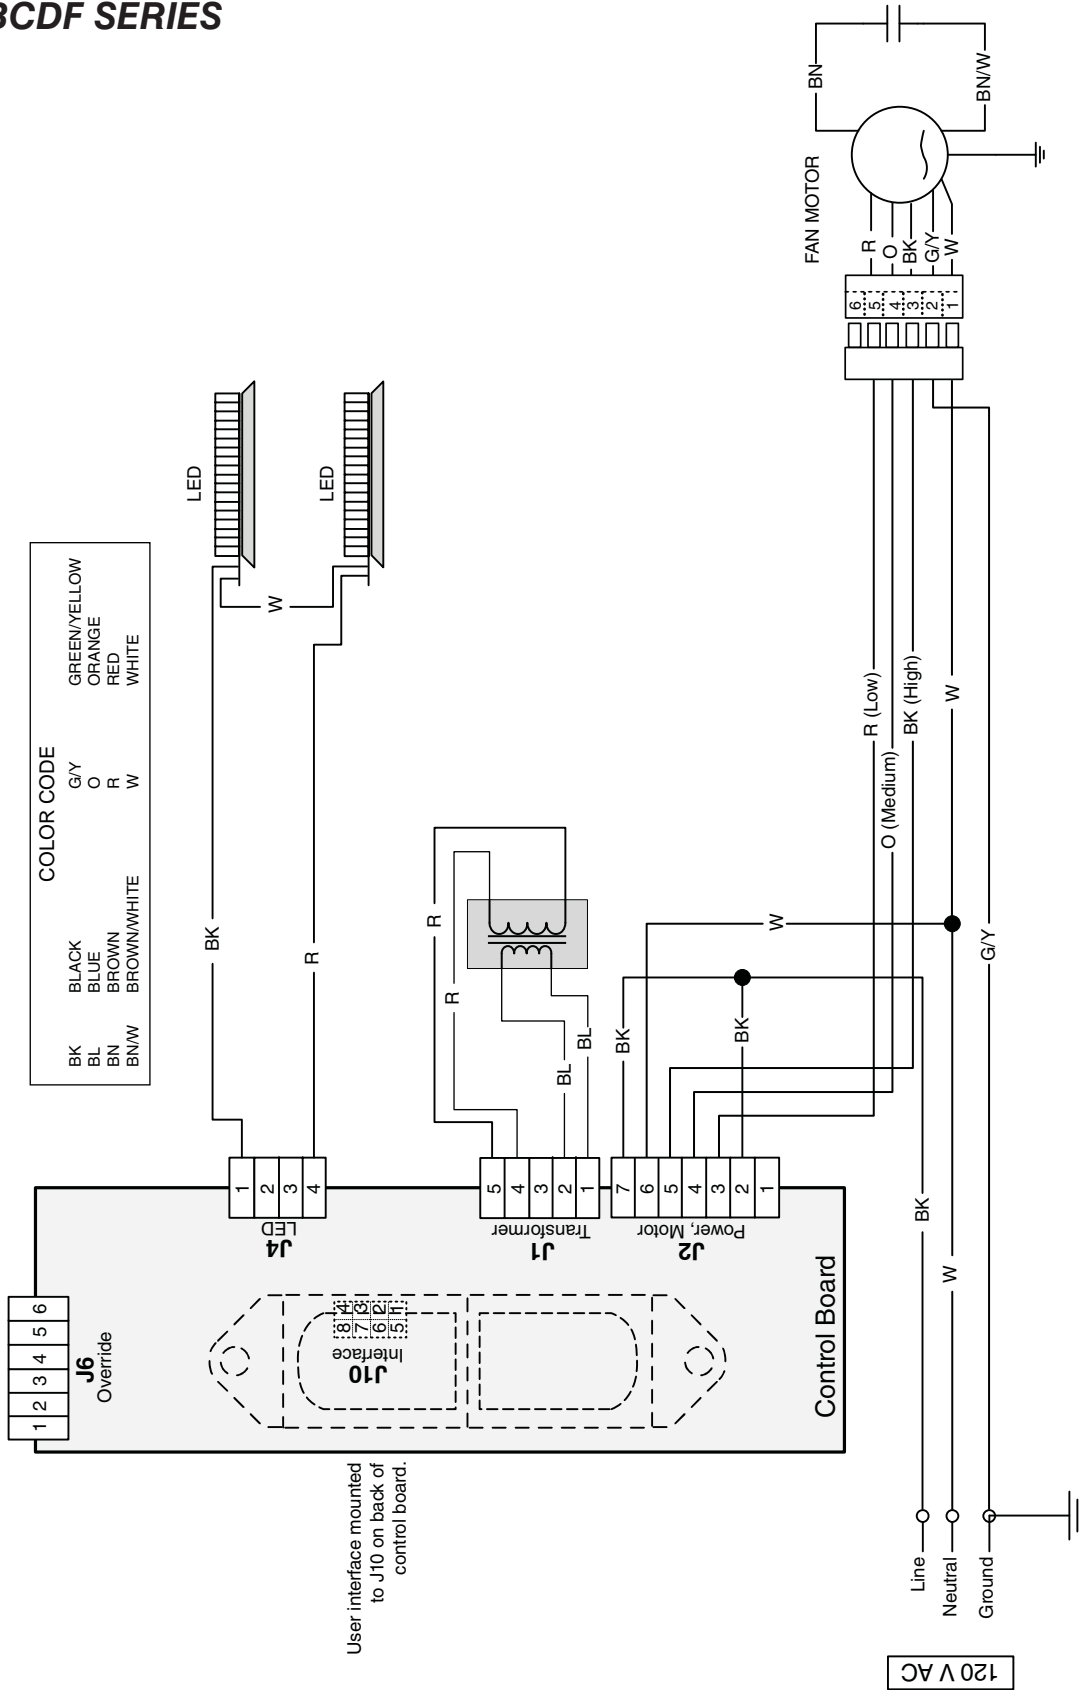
BCDF SERIES

COLOR CODE

| | | | |
|---|---|---|---|
| BK | BLACK | G/Y | GREEN/YELLOW |
| BL | BLUE | O | ORANGE |
| BN | BROWN | R | RED |
| BN/W | BROWN/WHITE | W | WHITE |

LED
LED
W
BK
R

FAN MOTOR
BN
BN/W
R
O
BK
G/Y
W
6 5 4 3 2 1

R (Low)
O (Medium)
BK (High)
W
W
G/Y
BK
BK
R
R
BL
BL

J4
LED
1 2 3 4

J1
Transformer
5 4 3 2 1

J2
Power, Motor
7 6 5 4 3 2 1

J6
Override
1 2 3 4 5 6

J10
Interface
8 4 7 3 6 2 5 1

Control Board

User interface mounted to J10 on back of control board.

BK
W
Line
Neutral
Ground

120 V AC